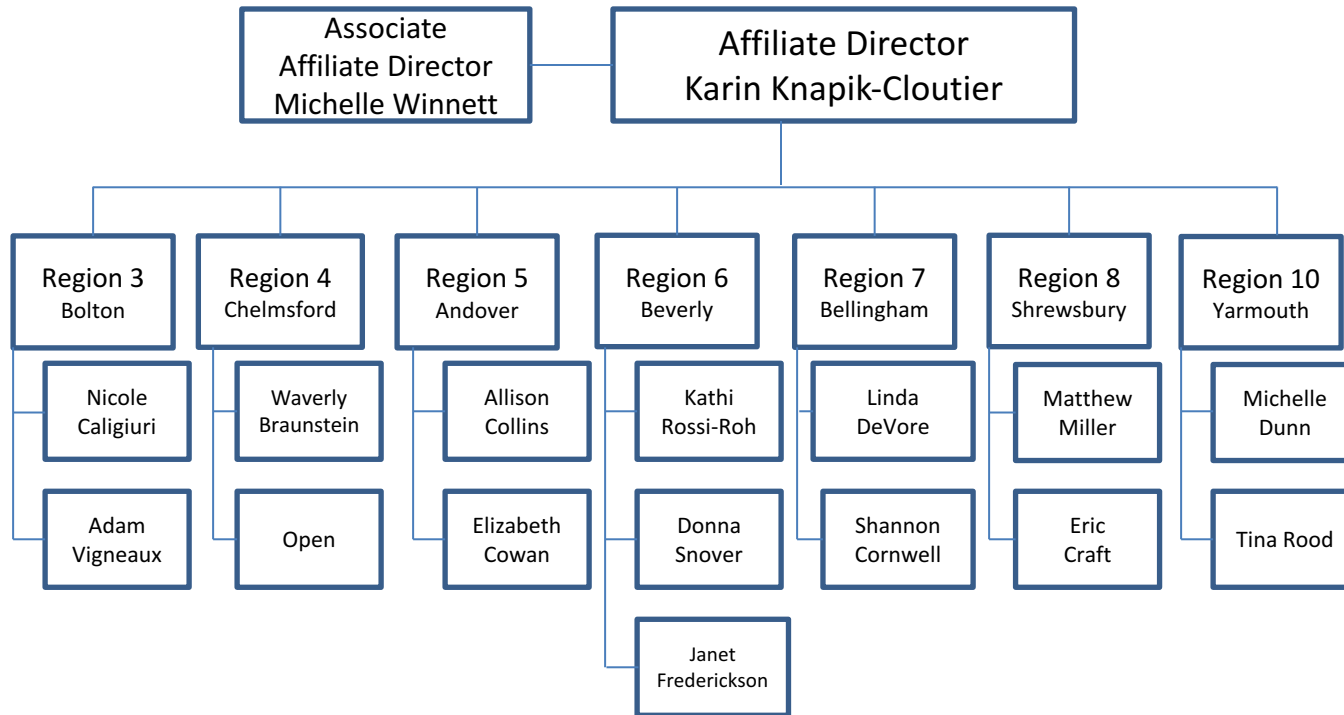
Associate Affiliate Director Michelle Winnett

Affiliate Director Karin Knapik-Cloutier

Region 3 Bolton

Nicole Caligiuri

Adam Vigneaux

Region 4 Chelmsford

Waverly Braunstein

Open

Region 5 Andover

Allison Collins

Elizabeth Cowan

Region 6 Beverly

Kathi Rossi-Roh

Donna Snover

Janet Frederickson

Region 7 Bellingham

Linda DeVore

Shannon Cornwell

Region 8 Shrewsbury

Matthew Miller

Eric Craft

Region 10 Yarmouth

Michelle Dunn

Tina Rood